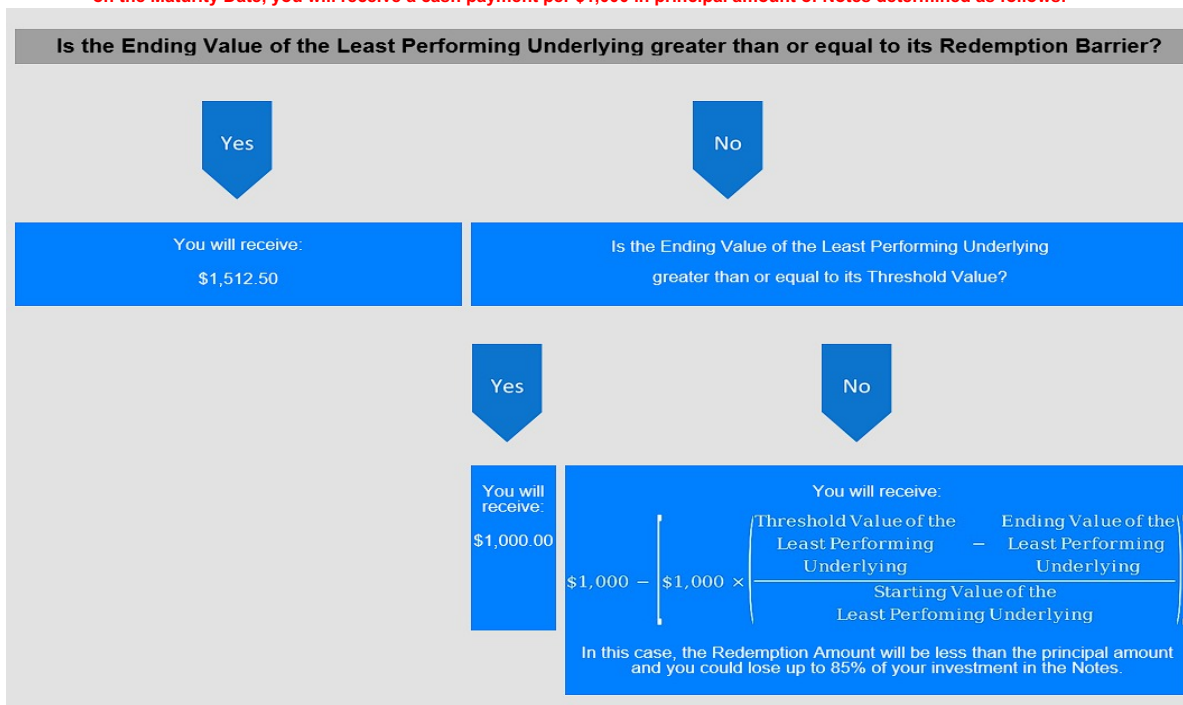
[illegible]

Is the Ending Value of the Least Performing Underlying greater than or equal to its Redemption Barrier?

Yes

No

You will receive:

$1,512.50

Is the Ending Value of the Least Performing Underlying greater than or equal to its Threshold Value?

Yes

No

You will receive:

$1,000.00

You will receive:

$\$1,000 - \left[\$1,000 \times \left(\frac{\text{Threshold Value of the Least Performing Underlying} - \text{Ending Value of the Least Performing Underlying}}{\text{Starting Value of the Least Perfoming Underlying}}\right)\right]$

In this case, the Redemption Amount will be less than the principal amount and you could lose up to 85% of your investment in the Notes.